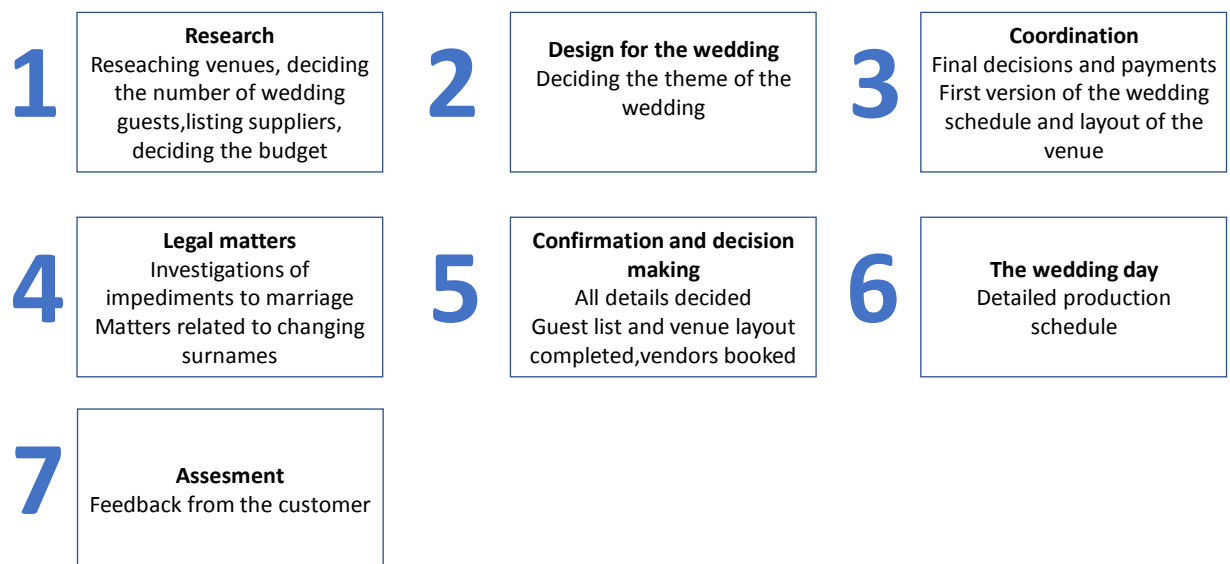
1

**Research**
Reseaching venues, deciding the number of wedding guests,listing suppliers, deciding the budget

2

**Design for the wedding**
Deciding the theme of the wedding

3

**Coordination**
Final decisions and payments
First version of the wedding schedule and layout of the venue

4

**Legal matters**
Investigations of impediments to marriage
Matters related to changing surnames

5

**Confirmation and decision making**
All details decided
Guest list and venue layout completed,vendors booked

6

**The wedding day**
Detailed production schedule

7

**Assesment**
Feedback from the customer